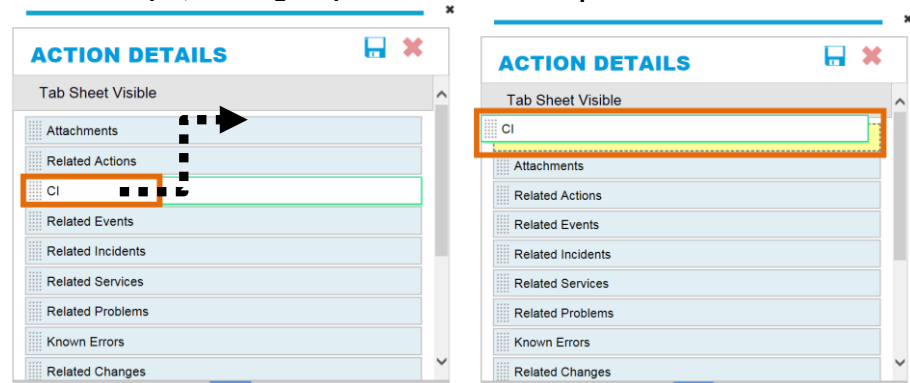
ACTION DETAILS

Tab Sheet Visible

Attachments

Related Actions

CI

Related Events

Related Incidents

Related Services

Related Problems

Known Errors

Related Changes

ACTION DETAILS

Tab Sheet Visible

CI

Attachments

Related Actions

Related Events

Related Incidents

Related Services

Related Problems

Known Errors

Related Changes